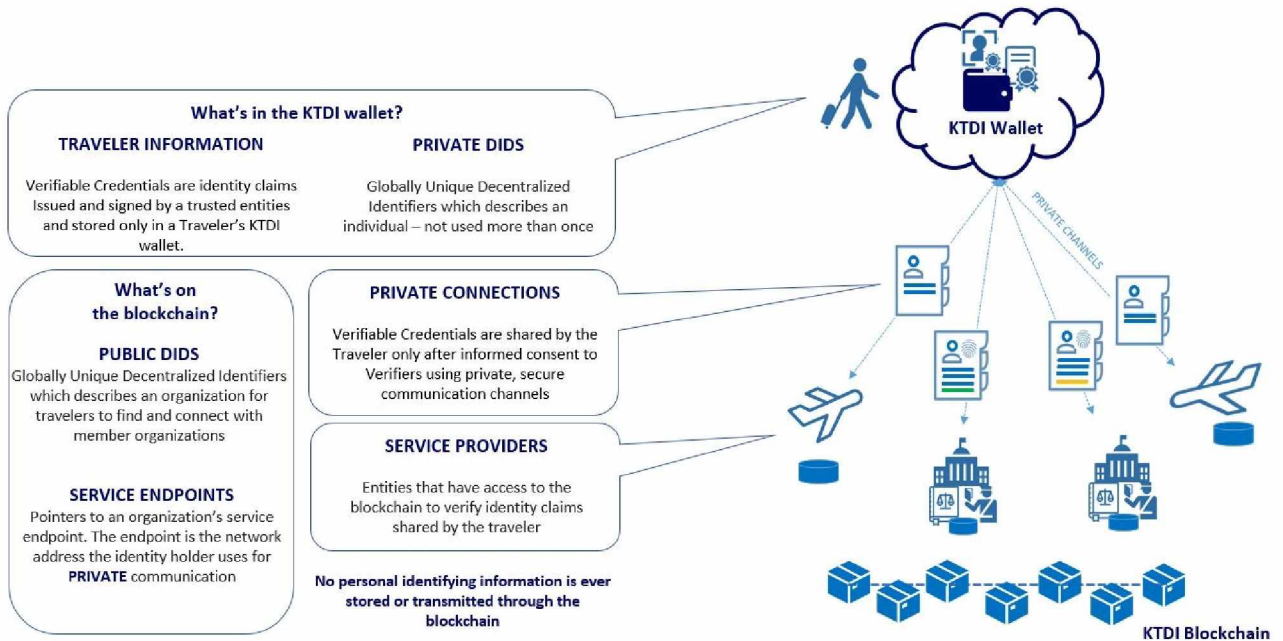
What's in the KTDI wallet?

TRAVELER INFORMATION

Verifiable Credentials are identity claims Issued and signed by a trusted entities and stored only in a Traveler's KTDI wallet.

PRIVATE DIDS

Globally Unique Decentralized Identifiers which describes an individual – not used more than once

KTDI Wallet

PRIVATE CHANNELS

What's on the blockchain?

PUBLIC DIDS

Globally Unique Decentralized Identifiers which describes an organization for travelers to find and connect with member organizations

SERVICE ENDPOINTS

Pointers to an organization's service endpoint. The endpoint is the network address the identity holder uses for PRIVATE communication

PRIVATE CONNECTIONS

Verifiable Credentials are shared by the Traveler only after informed consent to Verifiers using private, secure communication channels

SERVICE PROVIDERS

Entities that have access to the blockchain to verify identity claims shared by the traveler

No personal identifying information is ever stored or transmitted through the blockchain

KTDI Blockchain